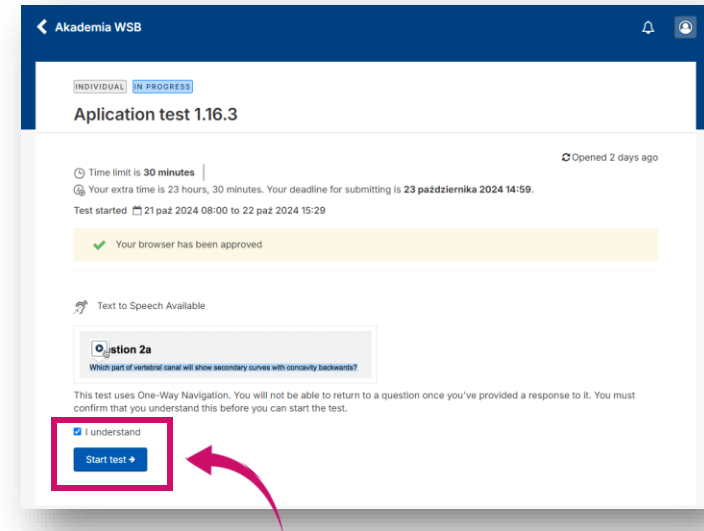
Akademia WSB

INDIVIDUAL IN PROGRESS

Aplication test 1.16.3

Opened 2 days ago

Time limit is **30 minutes**

Your extra time is 23 hours, 30 minutes. Your deadline for submitting is **23 października 2024 14:59**.

Test started 21 paź 2024 08:00 to 22 paź 2024 15:29

Your browser has been approved

Text to Speech Available

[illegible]stion 2a

Which part of vertebral canal will show secondary curves with concavity backwards?

This test uses One-Way Navigation. You will not be able to return to a question once you've provided a response to it. You must confirm that you understand this before you can start the test.

I understand

Start test